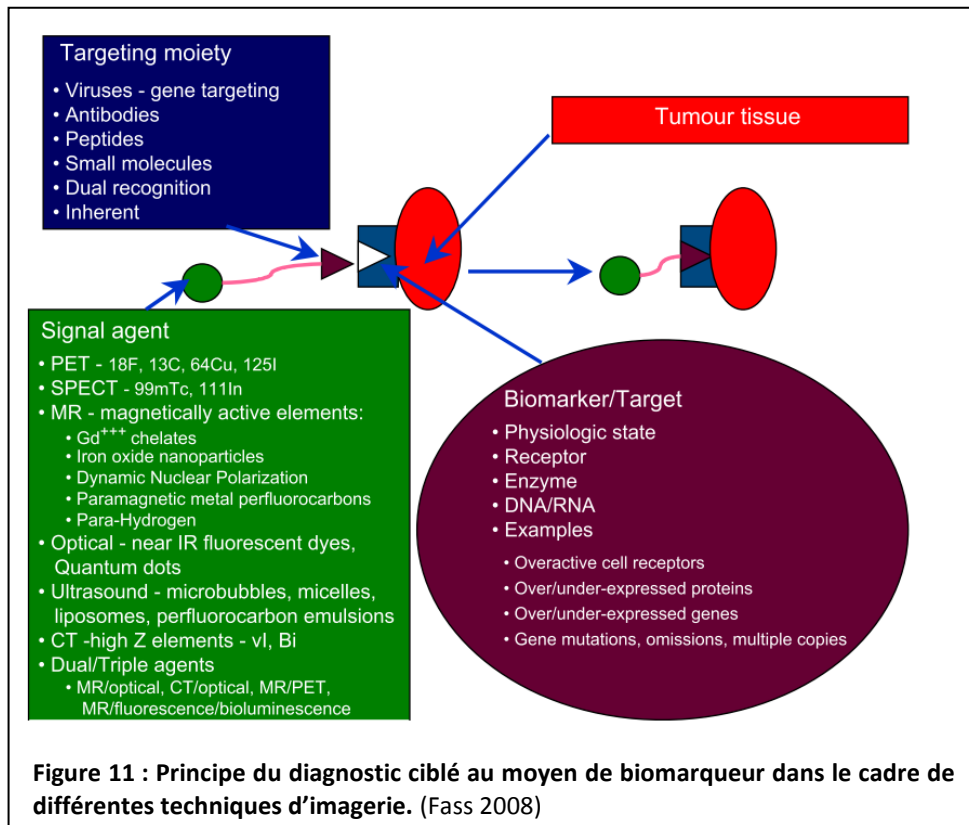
Targeting moiety
• Viruses - gene targeting
• Antibodies
• Peptides
• Small molecules
• Dual recognition
• Inherent

Tumour tissue

Signal agent
• PET - 18F, 13C, 64Cu, 125I
• SPECT - 99mTc, 111In
• MR - magnetically active elements:
• Gd$^{+++}$ chelates
• Iron oxide nanoparticles
• Dynamic Nuclear Polarization
• Paramagnetic metal perfluorocarbons
• Para-Hydrogen
• Optical - near IR fluorescent dyes, Quantum dots
• Ultrasound - microbubbles, micelles, liposomes, perfluorocarbon emulsions
• CT -high Z elements - vI, Bi
• Dual/Triple agents
• MR/optical, CT/optical, MR/PET, MR/fluorescence/bioluminescence

Biomarker/Target
• Physiologic state
• Receptor
• Enzyme
• DNA/RNA
• Examples
• Overactive cell receptors
• Over/under-expressed proteins
• Over/under-expressed genes
• Gene mutations, omissions, multiple copies

Figure 11 : Principe du diagnostic ciblé au moyen de biomarqueur dans le cadre de différentes techniques d'imagerie. (Fass 2008)